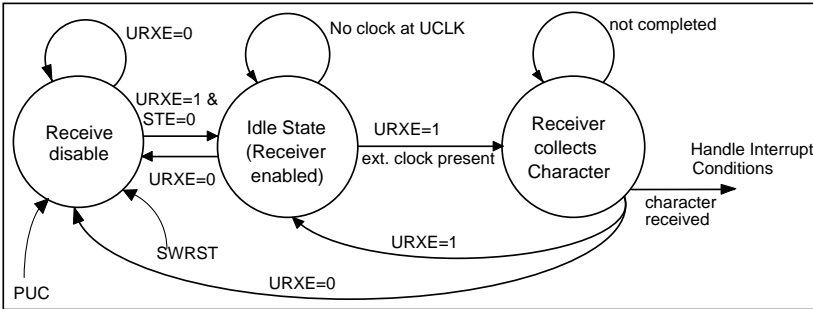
URXE=0

No clock at UCLK

not completed

URXE=1 &
STE=0

Receive disable

Idle State (Receiver enabled)

URXE=1

Receiver collects Character

Handle Interrupt Conditions

URXE=0

ext. clock present

character received

URXE=1

SWRST

URXE=0

PUC